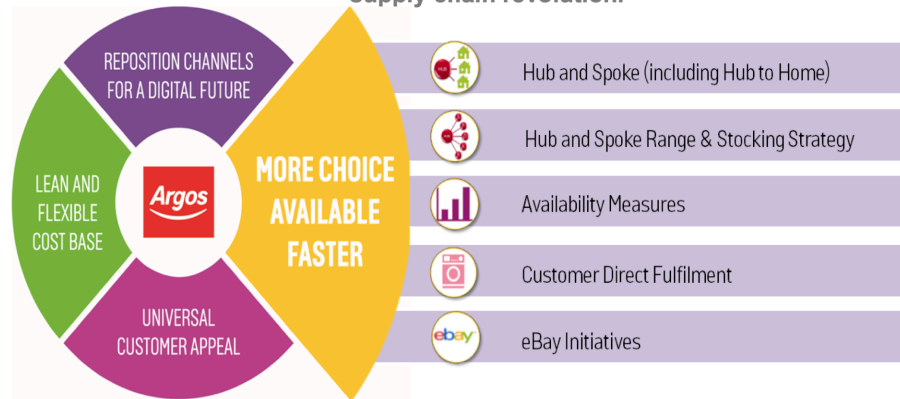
Supply chain revolution:

REPOSITION CHANNELS FOR A DIGITAL FUTURE

LEAN AND FLEXIBLE COST BASE

Argos

MORE CHOICE AVAILABLE FASTER

UNIVERSAL CUSTOMER APPEAL

HUB

Hub and Spoke (including Hub to Home)

Hub and Spoke Range & Stocking Strategy

Availability Measures

Customer Direct Fulfilment

ebay

eBay Initiatives